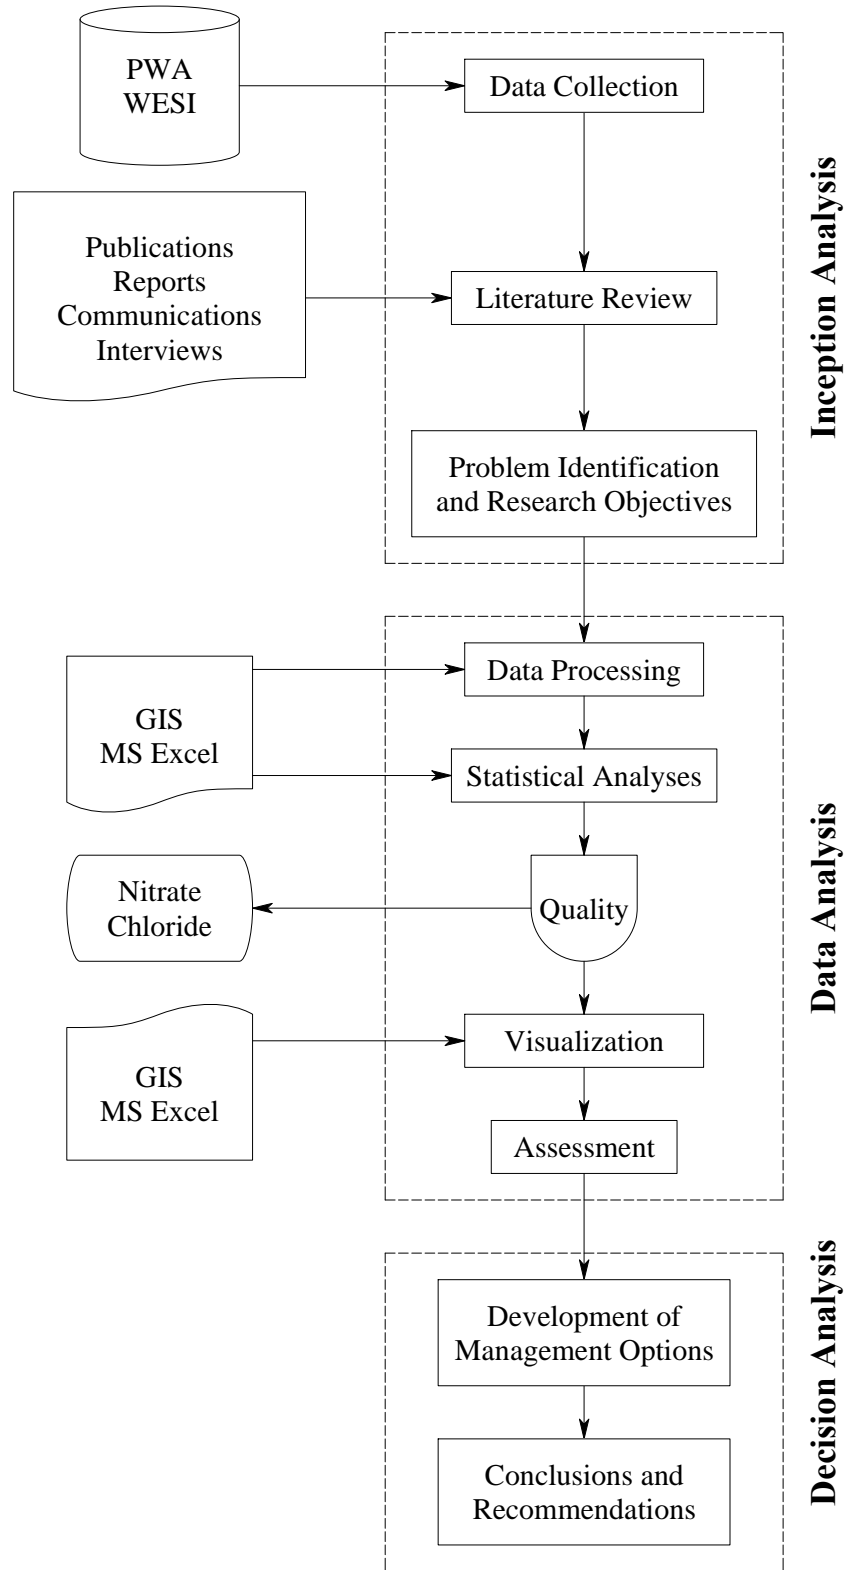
PWA
WESI

Data Collection

Publications
Reports
Communications
Interviews

Literature Review

Problem Identification and Research Objectives

Inception Analysis

GIS
MS Excel

Data Processing

Statistical Analyses

Nitrate
Chloride

Quality

GIS
MS Excel

Visualization

Assessment

Data Analysis

Development of Management Options

Conclusions and Recommendations

Decision Analysis